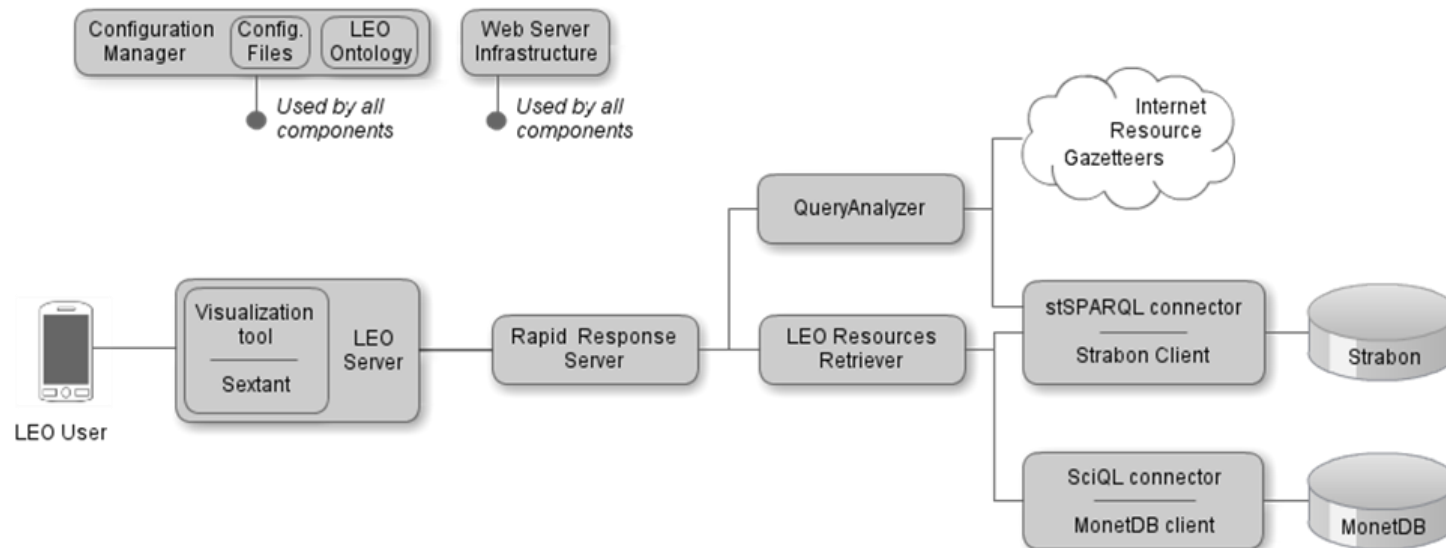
Configuration Manager

Config. Files

LEO Ontology

Used by all components

Web Server Infrastructure

Used by all components

Internet Resource Gazetteers

QueryAnalyzer

Visualization tool

Sextant

LEO Server

Rapid Response Server

LEO Resources Retriever

stSPARQL connector

Strabon Client

Strabon

LEO User

SciQL connector

MonetDB client

MonetDB